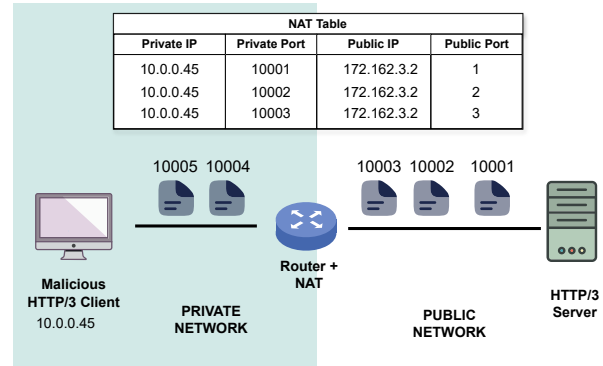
NAT Table

| Private IP | Private Port | Public IP | Public Port |
|---|---|---|---|
| 10.0.0.45 | 10001 | 172.162.3.2 | 1 |
| 10.0.0.45 | 10002 | 172.162.3.2 | 2 |
| 10.0.0.45 | 10003 | 172.162.3.2 | 3 |

10005 10004

10003 10002 10001

Malicious HTTP/3 Client
10.0.0.45

PRIVATE NETWORK

Router + NAT

PUBLIC NETWORK

HTTP/3 Server